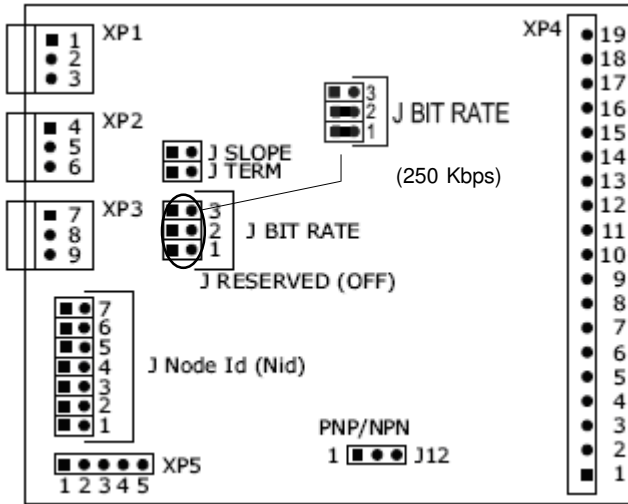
XP1
1
2
3

XP2
4
5
6

XP3
7
8
9

J SLOPE
J TERM

3
2
1
J BIT RATE

(250 Kbps)

3
2
1
J BIT RATE

J RESERVED (OFF)

7
6
5
4
3
2
1
J Node Id (Nid)

XP5
1 2 3 4 5

PNP/NPN
1 J12

XP4
19
18
17
16
15
14
13
12
11
10
9
8
7
6
5
4
3
2
1